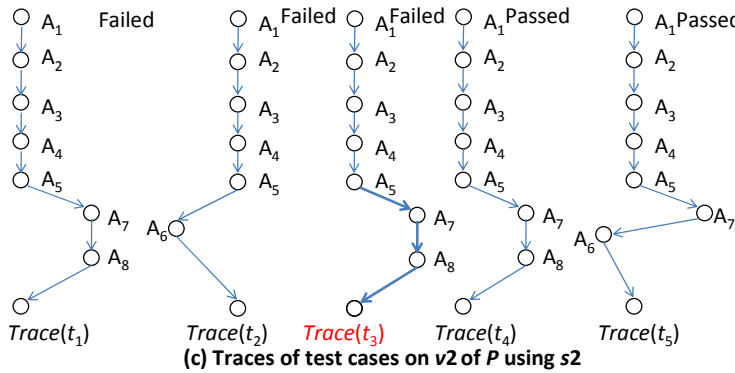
$A_1$ Failed
$A_2$
$A_3$
$A_4$
$A_5$
$A_7$
$A_8$
$Trace(t_1)$

$A_1$ Failed
$A_2$
$A_3$
$A_4$
$A_5$
$A_6$
$Trace(t_2)$

$A_1$ Failed
$A_2$
$A_3$
$A_4$
$A_5$
$A_7$
$A_8$
$Trace(t_3)$

$A_1$ Passed
$A_2$
$A_3$
$A_4$
$A_5$
$A_7$
$A_8$
$Trace(t_4)$

$A_1$ Passed
$A_2$
$A_3$
$A_4$
$A_5$
$A_7$
$A_6$
$Trace(t_5)$

(c) Traces of test cases on $v2$ of $P$ using $s2$